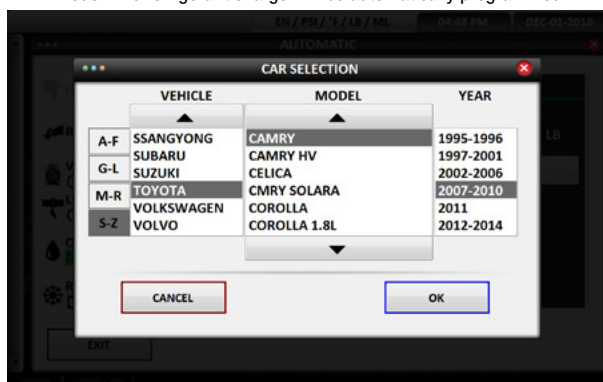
EN / PSI / °F / LB / ML    04:48 PM    DEC-01-2016

AUTOMATIC

CAR SELECTION

VEHICLE

A-F
G-L
M-R
S-Z

SSANGYONG
SUBARU
SUZUKI
TOYOTA
VOLKSWAGEN
VOLVO

MODEL

CAMRY
CAMRY HV
CELICA
CMRY SOLARA
COROLLA
COROLLA 1.8L

YEAR

1995-1996
1997-2001
2002-2006
2007-2010
2011
2012-2014

LB

CANCEL

OK

EXIT